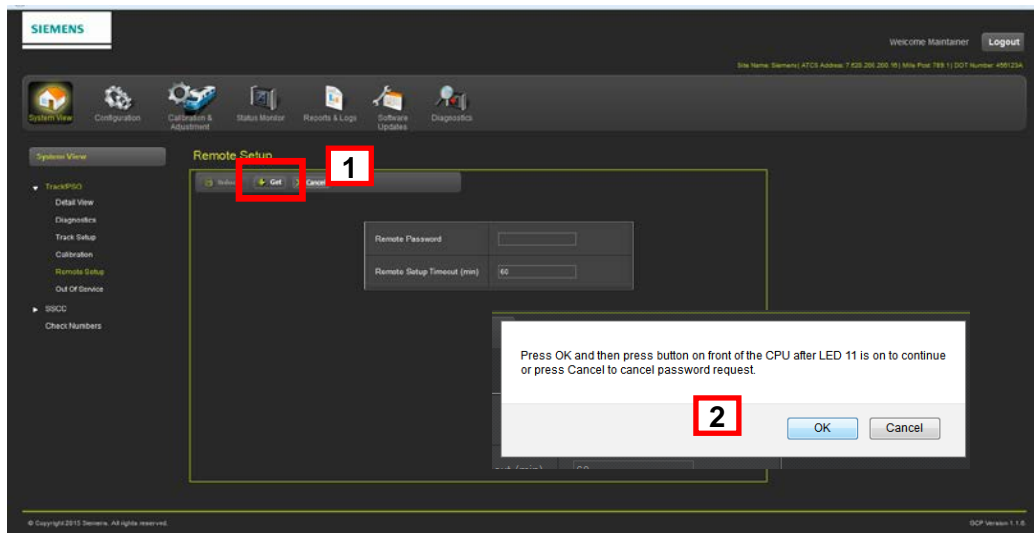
SIEMENS

Welcome Maintainer Logout

Site Name: Siemens | ATCS Address: 7.620.200.200.16 | Mile Post 789.1 | DOT Number: #56123A

System View Configuration Calibration & Adjustment Status Monitor Reports & Logs Software Updates Diagnostics

System View

TrackIPSO
Detail View
Diagnostics
Track Setup
Calibration
Remote Setup
Out Of Service
SSCC
Check Numbers

Remote Setup

1

Refresh Get Cancel

Remote Password

Remote Setup Timeout (min) 60

Press OK and then press button on front of the CPU after LED 11 is on to continue or press Cancel to cancel password request.

2

OK Cancel

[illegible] 60

© Copyright 2015 Siemens. All rights reserved.

GCP Version 1.1.0